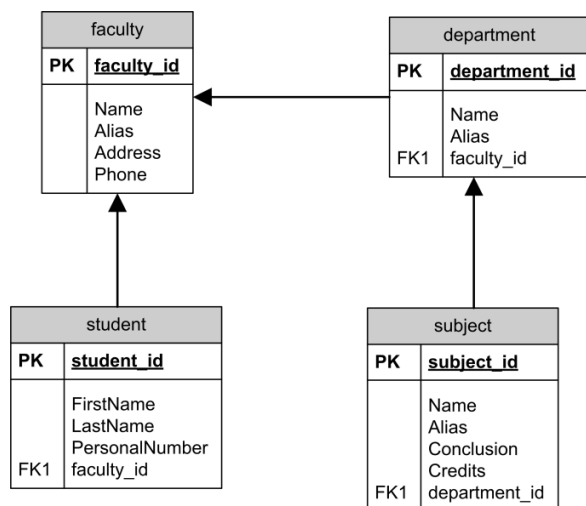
faculty

| PK | faculty_id |
|---|---|
| | Name<br>Alias<br>Address<br>Phone |

department

| PK | department_id |
|---|---|
| FK1 | Name<br>Alias<br>faculty_id |

student

| PK | student_id |
|---|---|
| FK1 | FirstName<br>LastName<br>PersonalNumber<br>faculty_id |

subject

| PK | subject_id |
|---|---|
| FK1 | Name<br>Alias<br>Conclusion<br>Credits<br>department_id |